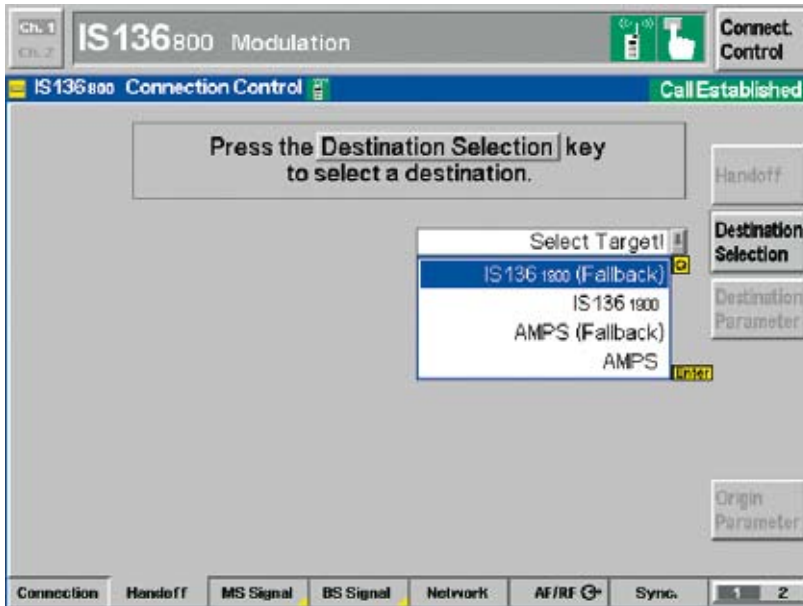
Ch. 1
Ch. 2
IS136800 Modulation
Connect. Control

IS136800 Connection Control
Call Established

Press the Destination Selection key to select a destination.

Select Target!
IS136 1900 (Fallback)
IS136 1900
AMPS (Fallback)
AMPS
Enter

Handoff
Destination Selection
Destination Parameter
Origin Parameter

Connection | Handoff | MS Signal | BS Signal | Network | AF/RF | Sync. | 1 2